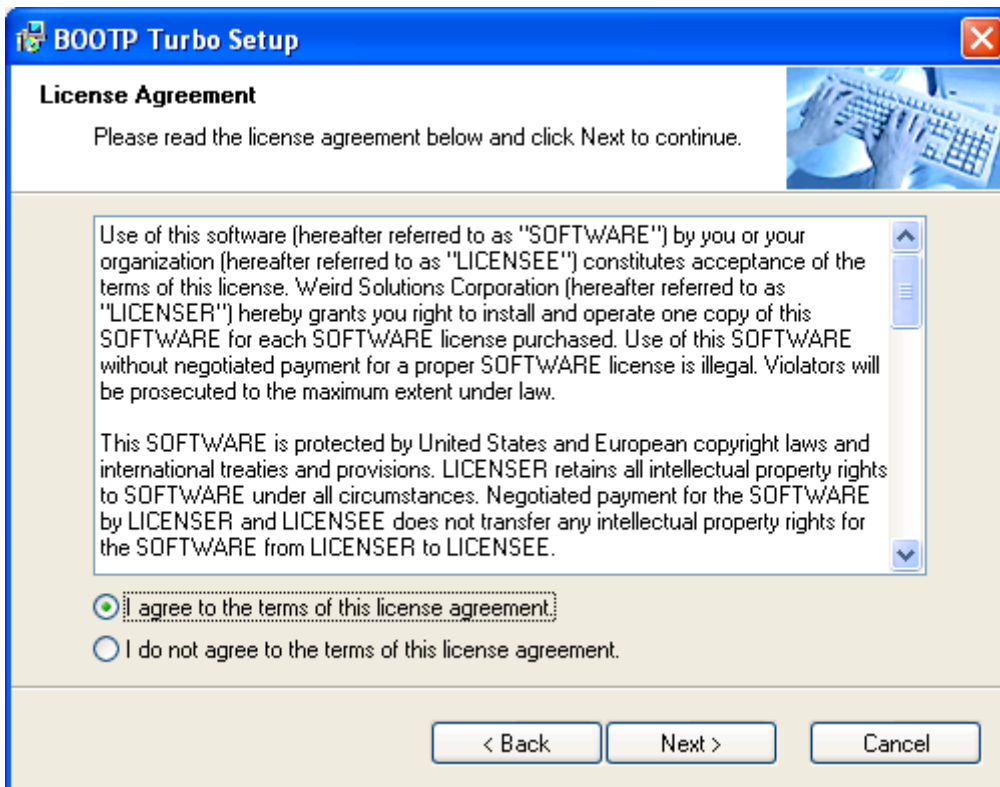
BOOTP Turbo Setup

License Agreement

Please read the license agreement below and click Next to continue.

Use of this software (hereafter referred to as "SOFTWARE") by you or your organization (hereafter referred to as "LICENSEE") constitutes acceptance of the terms of this license. Weird Solutions Corporation (hereafter referred to as "LICENSER") hereby grants you right to install and operate one copy of this SOFTWARE for each SOFTWARE license purchased. Use of this SOFTWARE without negotiated payment for a proper SOFTWARE license is illegal. Violators will be prosecuted to the maximum extent under law.

This SOFTWARE is protected by United States and European copyright laws and international treaties and provisions. LICENSER retains all intellectual property rights to SOFTWARE under all circumstances. Negotiated payment for the SOFTWARE by LICENSER and LICENSEE does not transfer any intellectual property rights for the SOFTWARE from LICENSER to LICENSEE.

I agree to the terms of this license agreement.

I do not agree to the terms of this license agreement.

< Back

Next >

Cancel